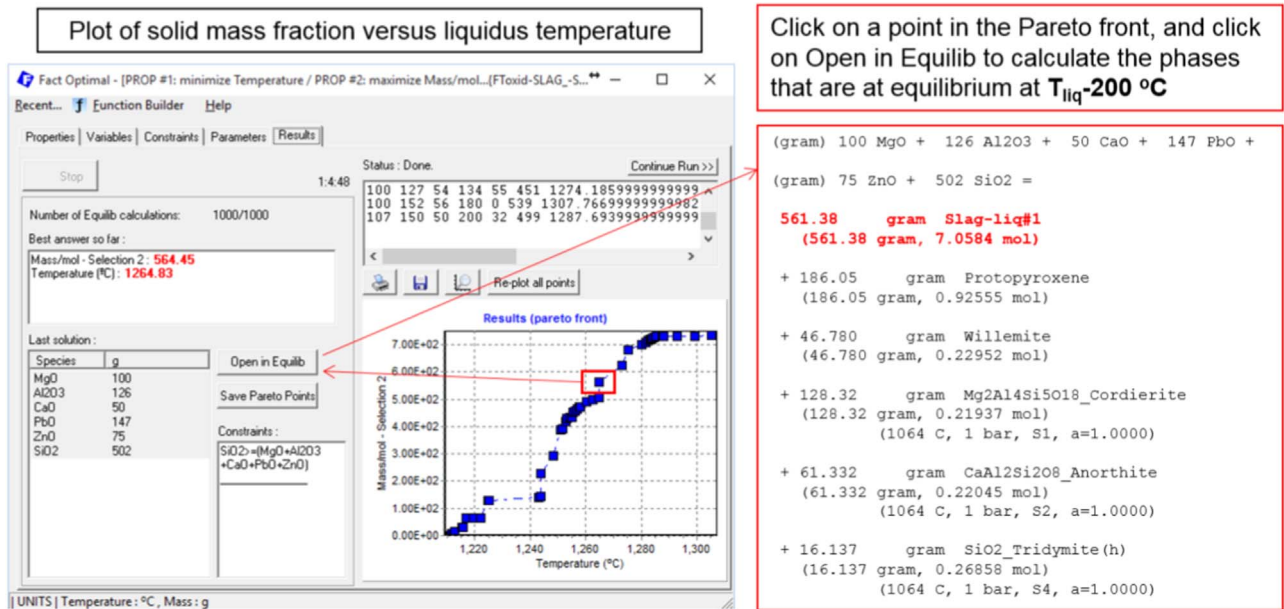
Plot of solid mass fraction versus liquidus temperature

Fact Optimal - [PROP #1: minimize Temperature / PROP #2: maximize Mass/mol...(FToxid-SLAG_-S...

Recent... Function Builder Help

Properties | Variables | Constraints | Parameters | Results

Stop

1:4:48

Number of Equilib calculations: 1000/1000

Best answer so far :

Mass/mol - Selection 2 : 564.45
Temperature (ºC) : 1264.83

Last solution :

| Species | g |
|---|---|
| MgO | 100 |
| Al2O3 | 126 |
| CaO | 50 |
| PbO | 147 |
| ZnO | 75 |
| SiO2 | 502 |

Open in Equilib

Save Pareto Points

Constraints :

SiO2>=(MgO+Al2O3 +CaO+PbO+ZnO)

Status : Done.

Continue Run >>

100 127 54 134 55 451 1274.1859999999999
100 152 56 180 0 539 1307.76699999999982
107 150 50 200 32 499 1287.6939999999999

Re-plot all points

Results (pareto front)

7.00E+02
6.00E+02
5.00E+02
4.00E+02
3.00E+02
2.00E+02
1.00E+02
0.00E+00

Mass/mol - Selection 2

1,220 1,240 1,260 1,280 1,300

Temperature (ºC)

UNITS | Temperature : ºC , Mass : g

Click on a point in the Pareto front, and click on Open in Equilib to calculate the phases that are at equilibrium at $T_{liq}$-200 ºC

(gram) 100 MgO + 126 Al2O3 + 50 CaO + 147 PbO +

(gram) 75 ZnO + 502 SiO2 =

561.38 gram Slag-liq#1
(561.38 gram, 7.0584 mol)

+ 186.05 gram Protopyroxene
(186.05 gram, 0.92555 mol)

+ 46.780 gram Willemite
(46.780 gram, 0.22952 mol)

+ 128.32 gram Mg2Al4Si5O18_Cordierite
(128.32 gram, 0.21937 mol)
(1064 C, 1 bar, S1, a=1.0000)

+ 61.332 gram CaAl2Si2O8_Anorthite
(61.332 gram, 0.22045 mol)
(1064 C, 1 bar, S2, a=1.0000)

+ 16.137 gram SiO2_Tridymite(h)
(16.137 gram, 0.26858 mol)
(1064 C, 1 bar, S4, a=1.0000)